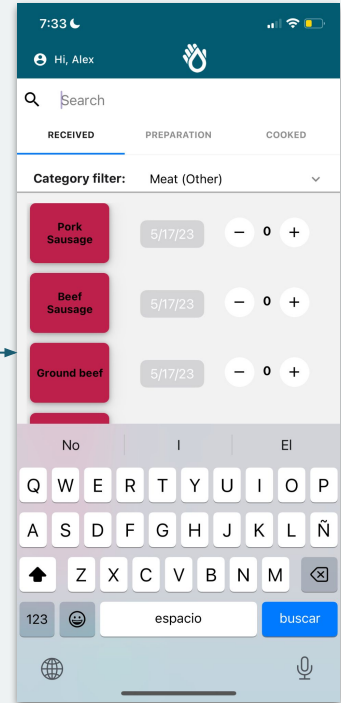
7:33

Hi, Alex

Search

RECEIVED PREPARATION COOKED

Category filter: Meat (Other)

Pork Sausage 5/17/23 − 0 +

Beef Sausage 5/17/23 − 0 +

Ground beef 5/17/23 − 0 +

No I El

Q W E R T Y U I O P
A S D F G H J K L Ñ
Z X C V B N M
123 espacio buscar